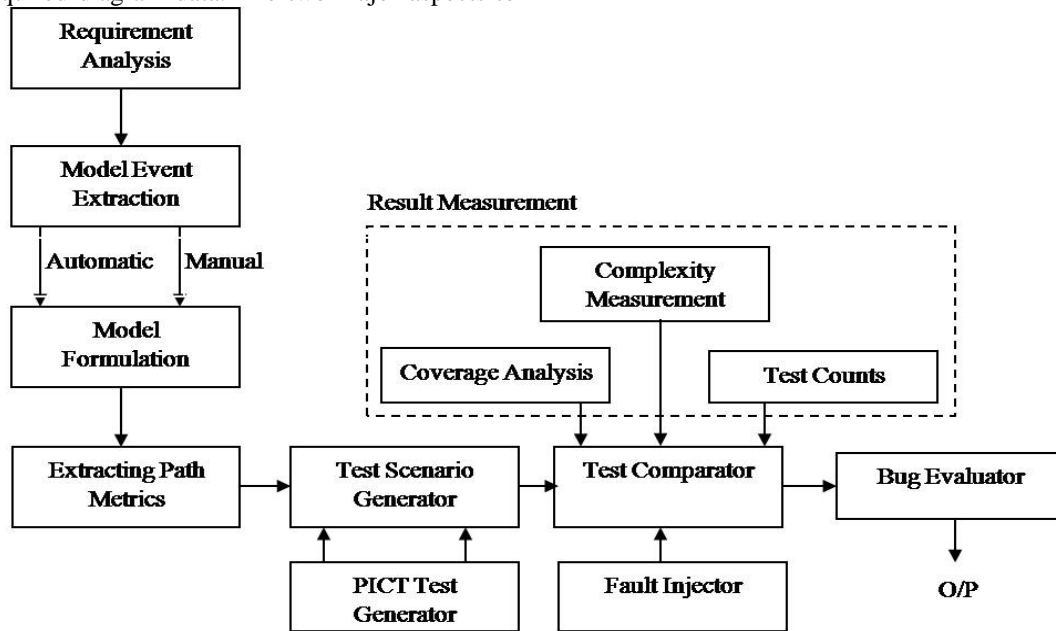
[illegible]

Requirement Analysis

Model Event Extraction

Automatic

Manual

Model Formulation

Result Measurement

Complexity Measurement

Coverage Analysis

Test Counts

Extracting Path Metrics

Test Scenario Generator

Test Comparator

Bug Evaluator

PICT Test Generator

Fault Injector

O/P